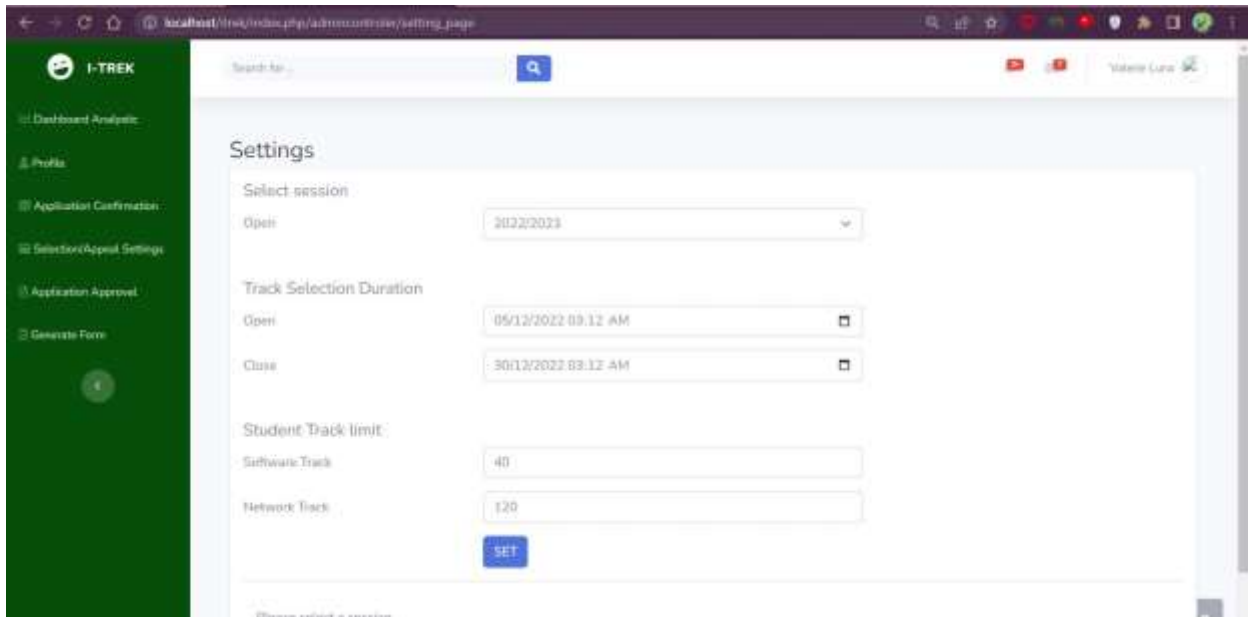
localhost/itrek/index.php/admincontroller/setting_page

I-TREK

Dashboard Analytic

Profile

Application Confirmation

Selection/Appeal Settings

Application Approval

Generate Form

Search for...

Valerie Luna

Settings

Select session

Open

2022/2023

Track Selection Duration

Open

05/12/2022 03:12 AM

Close

30/12/2022 03:12 AM

Student Track limit

Software Track

40

Network Track

120

SET

Please select a session